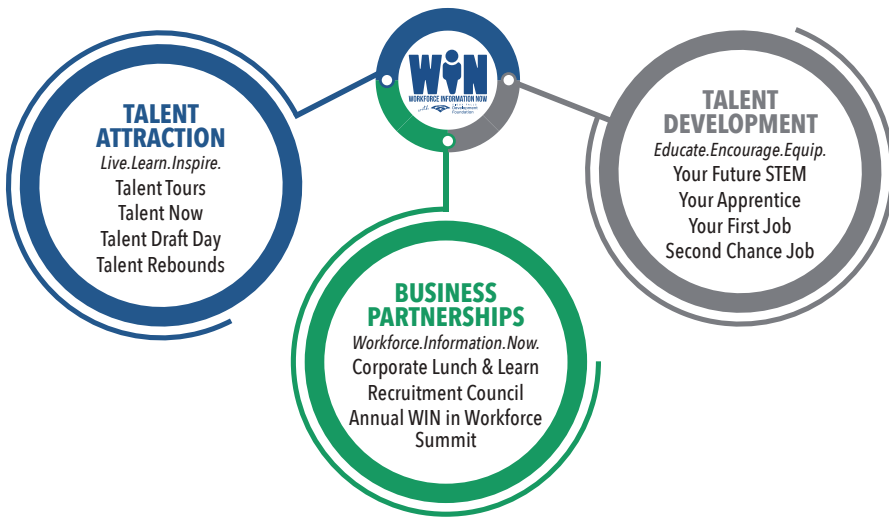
WIN
WORKFORCE INFORMATION NOW
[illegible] Foundation

TALENT ATTRACTION
Live.Learn.Inspire.
Talent Tours
Talent Now
Talent Draft Day
Talent Rebounds

TALENT DEVELOPMENT
Educate.Encourage.Equip.
Your Future STEM
Your Apprentice
Your First Job
Second Chance Job

BUSINESS PARTNERSHIPS
Workforce.Information.Now.
Corporate Lunch & Learn
Recruitment Council
Annual WIN in Workforce Summit